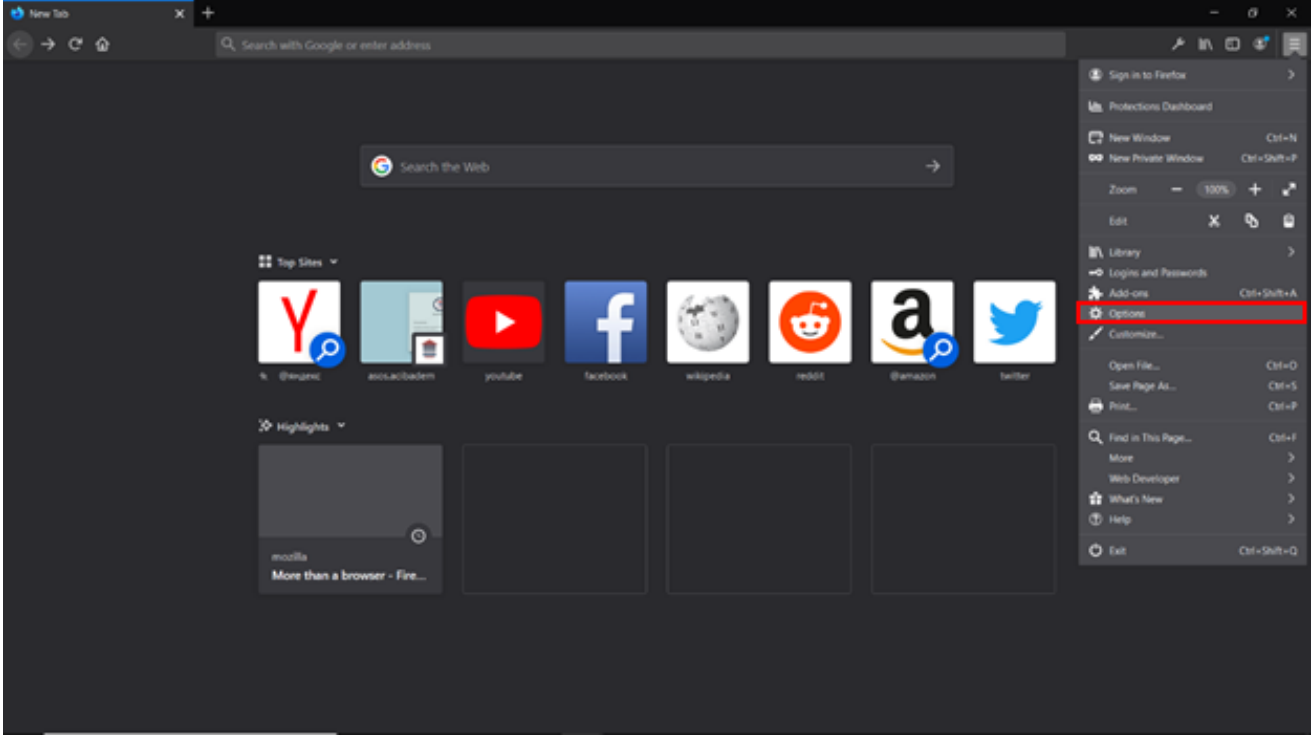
New Tab

Search with Google or enter address

Search the Web

Top Sites

@яндекс

asos.acibadem

youtube

facebook

wikipedia

reddit

@amazon

twitter

Highlights

mozilla

More than a browser - Fire...

Sign in to Firefox

Protections Dashboard

New Window Ctrl+N

New Private Window Ctrl+Shift+P

Zoom − 100% +

Edit

Library

Logins and Passwords

Add-ons Ctrl+Shift+A

Options

Customize...

Open File... Ctrl+O

Save Page As... Ctrl+S

Print... Ctrl+P

Find in This Page... Ctrl+F

More

Web Developer

What's New

Help

Exit Ctrl+Shift+Q